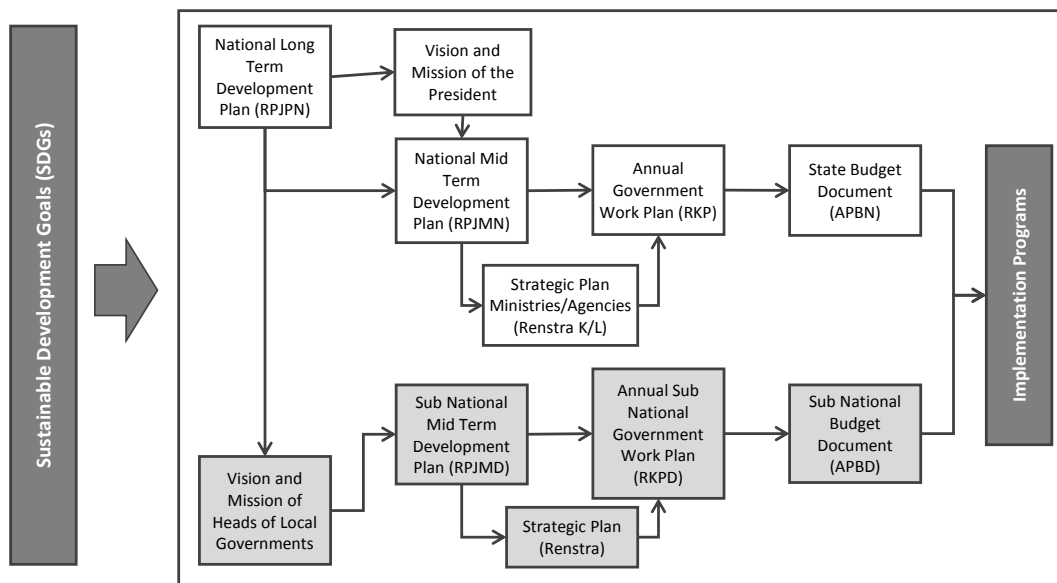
Sustainable Development Goals (SDGs)

National Long Term Development Plan (RPJPN)

Vision and Mission of the President

National Mid Term Development Plan (RPJMN)

Annual Government Work Plan (RKP)

State Budget Document (APBN)

Strategic Plan Ministries/Agencies (Renstra K/L)

Vision and Mission of Heads of Local Governments

Sub National Mid Term Development Plan (RPJMD)

Annual Sub National Government Work Plan (RKPD)

Sub National Budget Document (APBD)

Strategic Plan (Renstra)

Implementation Programs